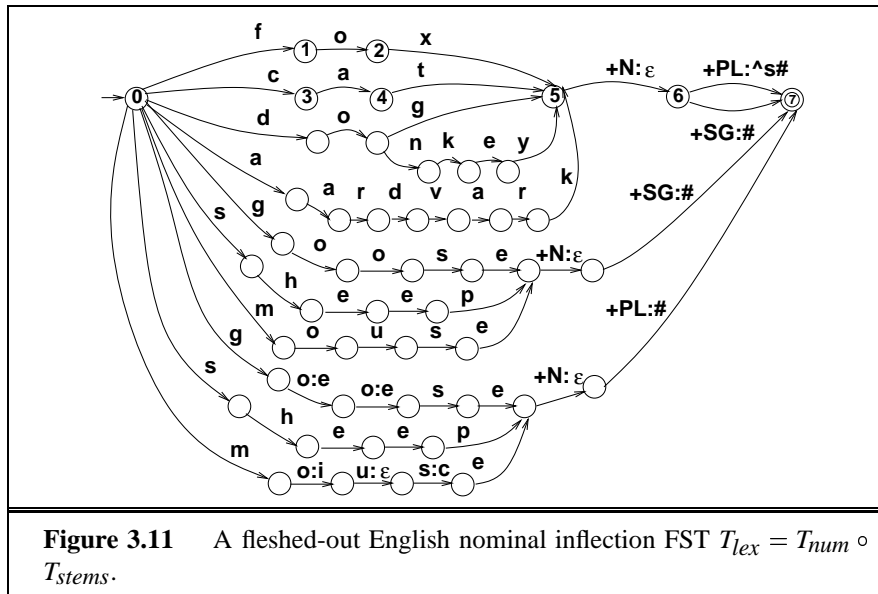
f o x
1 2
c a t
3 4
0
d o g
5
+N: ε
6
+PL:^s#
7
+SG:#
n k e y
a
a r d v a r k
s g
o o s e
+N:ε
+SG:#
h
e e p
m
o u s e
+PL:#
g
o:e o:e s e
s
+N: ε
h
e e p
m
o:i u: ε s:c e

**Figure 3.11** A fleshed-out English nominal inflection FST $T_{lex} = T_{num} \circ T_{stems}$.